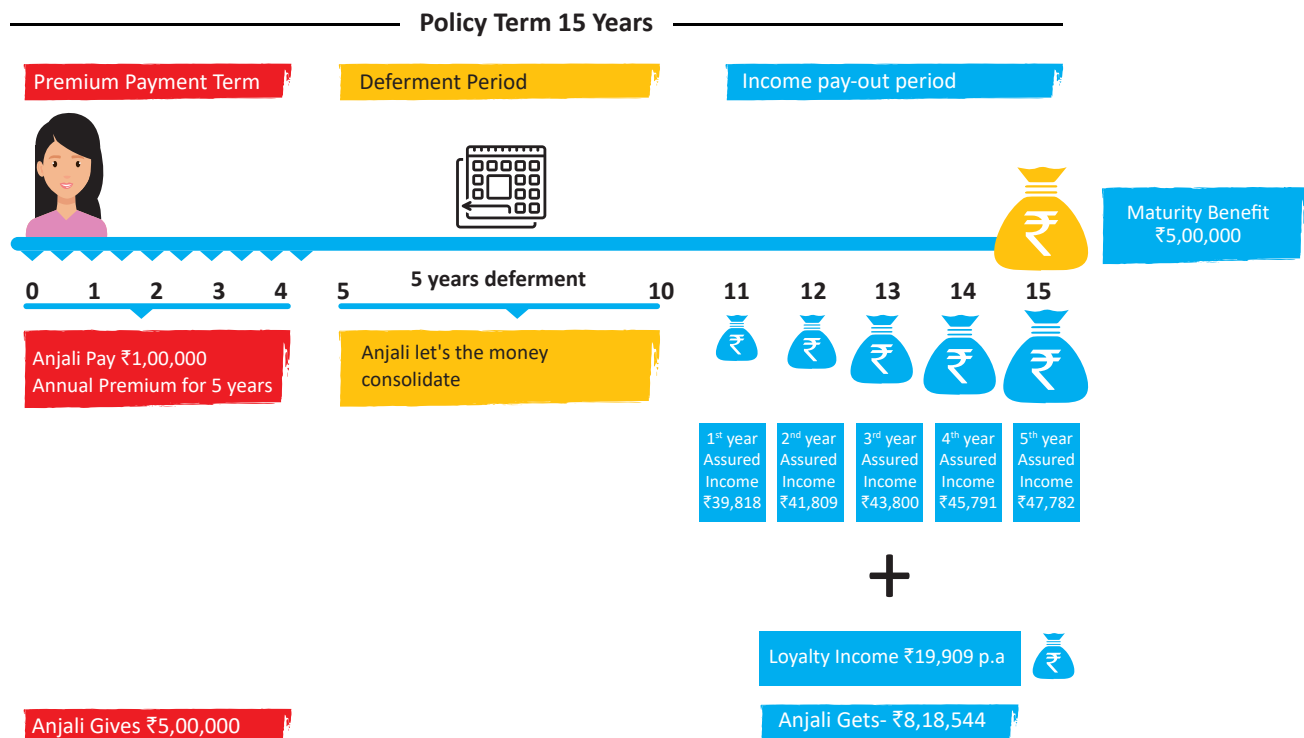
Policy Term 15 Years

Premium Payment Term

Deferment Period

Income pay-out period

Maturity Benefit ₹5,00,000

0 1 2 3 4

5 years deferment

5 10

11 12 13 14 15

Anjali Pay ₹1,00,000 Annual Premium for 5 years

Anjali let's the money consolidate

1$^{st}$ year Assured Income ₹39,818

2$^{nd}$ year Assured Income ₹41,809

3$^{rd}$ year Assured Income ₹43,800

4$^{th}$ year Assured Income ₹45,791

5$^{th}$ year Assured Income ₹47,782

+

Loyalty Income ₹19,909 p.a

Anjali Gives ₹5,00,000

Anjali Gets- ₹8,18,544